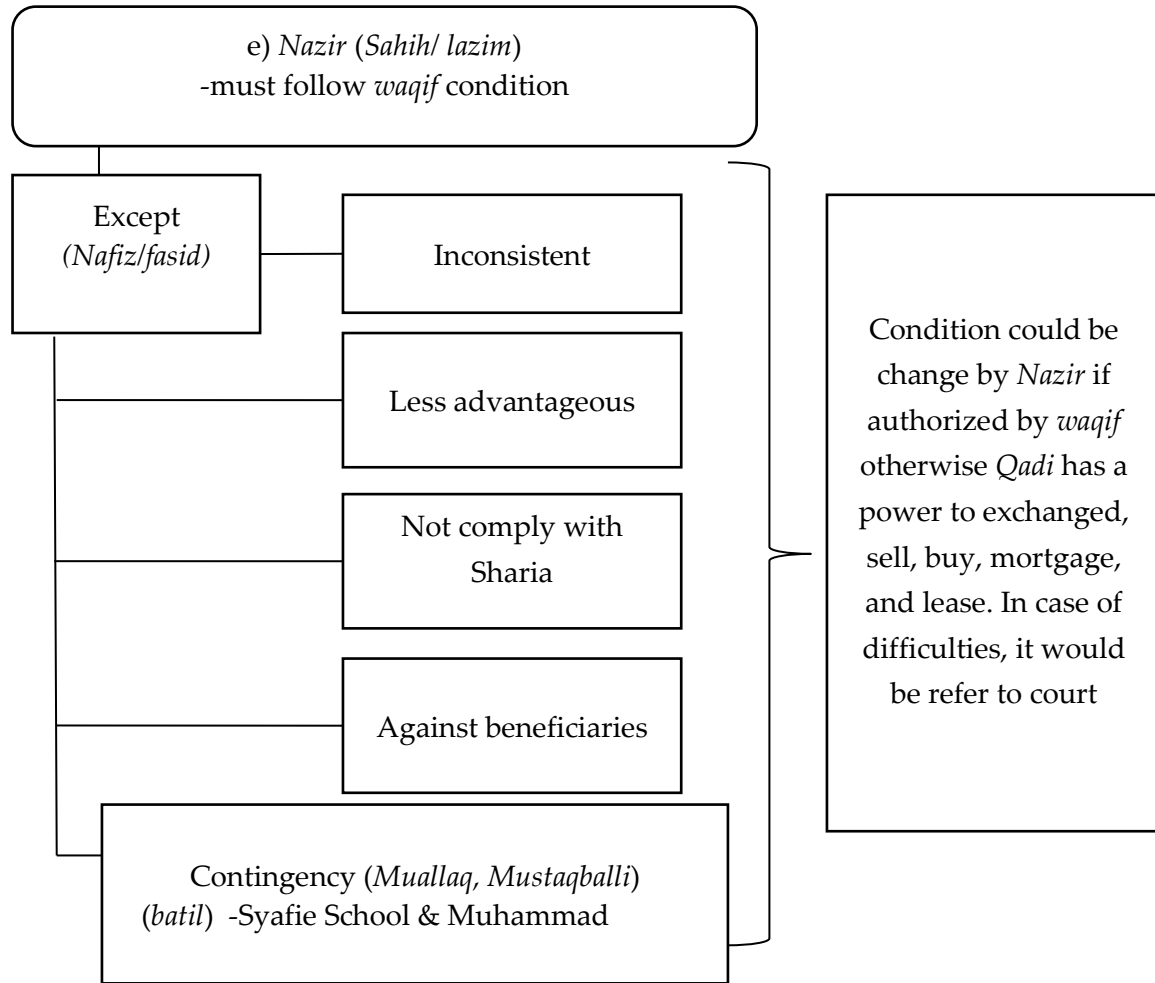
e) Nazir (Sahih/ lazim)
-must follow waqif condition

Except
(Nafiz/fasid)

Inconsistent

Less advantageous

Not comply with Sharia

Against beneficiaries

Contingency (Muallaq, Mustaqballi)
(batil) -Syafie School & Muhammad

Condition could be change by Nazir if authorized by waqif otherwise Qadi has a power to exchanged, sell, buy, mortgage, and lease. In case of difficulties, it would be refer to court